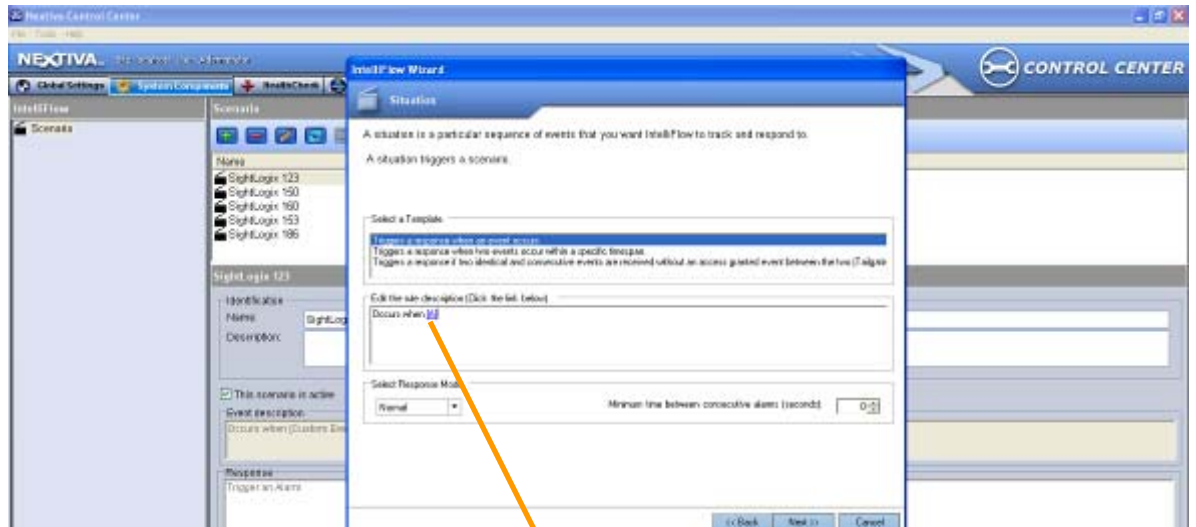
Nextiva Control Center
File Tools Help
NEXTIVA. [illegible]
Global Settings System Components HealthCheck
CONTROL CENTER
IntelliFlow
Scenarios
Scenario
Name
SightLogix 123
SightLogix 150
SightLogix 160
SightLogix 153
SightLogix 186
SightLogix 123
Identification
Name: SightLog
Description:
This scenario is active
Event description
Occurs when [Custom Eve
Response
Trigger an Alarm
IntelliFlow Wizard
Situation
A situation is a particular sequence of events that you want IntelliFlow to track and respond to.
A situation triggers a scenario.
Select a Template
Triggers a response when an event occurs
Triggers a response when two events occur within a specific timespan
Triggers a response if two identical and consecutive events are received without an access granted event between the two (Tailgate
Edit the rule description (Click the link below)
Occurs when [4]
Select Response Mode
Normal
Minimum time between consecutive alarms (seconds): 0
<< Back Next >> Cancel